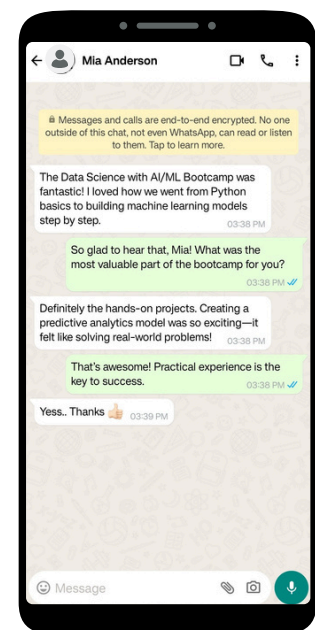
Mia Anderson

Messages and calls are end-to-end encrypted. No one outside of this chat, not even WhatsApp, can read or listen to them. Tap to learn more.

The Data Science with AI/ML Bootcamp was fantastic! I loved how we went from Python basics to building machine learning models step by step.
03:38 PM

So glad to hear that, Mia! What was the most valuable part of the bootcamp for you?
03:38 PM

Definitely the hands-on projects. Creating a predictive analytics model was so exciting—it felt like solving real-world problems!
03:38 PM

That's awesome! Practical experience is the key to success.
03:38 PM

Yess.. Thanks 👍 03:39 PM

Message